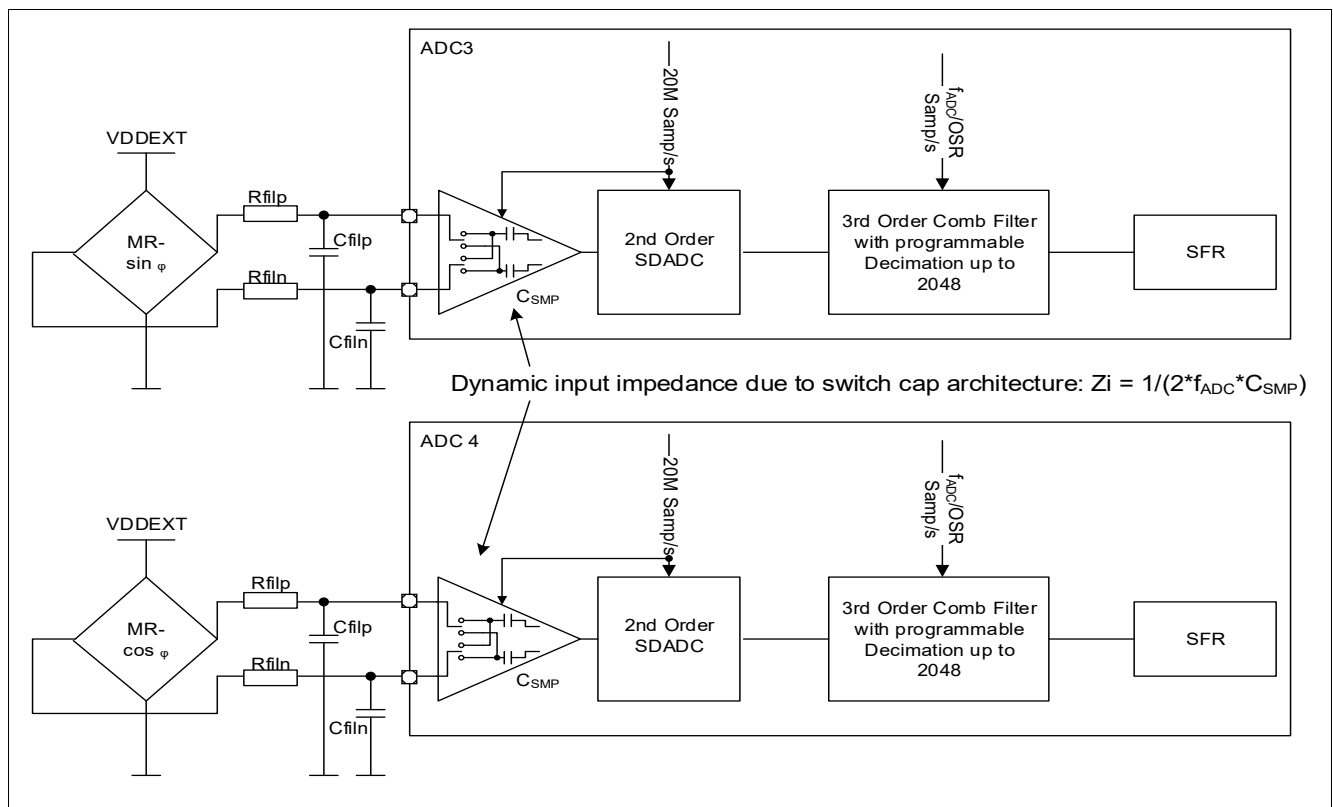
ADC3

20M Samp/s

$f_{ADC}$/OSR Samp/s

VDDEXT

MR- sin φ

Rfilp

Cfilp

Rfiln

Cfiln

$C_{SMP}$

2nd Order SDADC

3rd Order Comb Filter with programmable Decimation up to 2048

SFR

Dynamic input impedance due to switch cap architecture: Zi = 1/(2*$f_{ADC}$*$C_{SMP}$)

ADC 4

20M Samp/s

$f_{ADC}$/OSR Samp/s

VDDEXT

MR- cos φ

Rfilp

Cfilp

Rfiln

Cfiln

$C_{SMP}$

2nd Order SDADC

3rd Order Comb Filter with programmable Decimation up to 2048

SFR